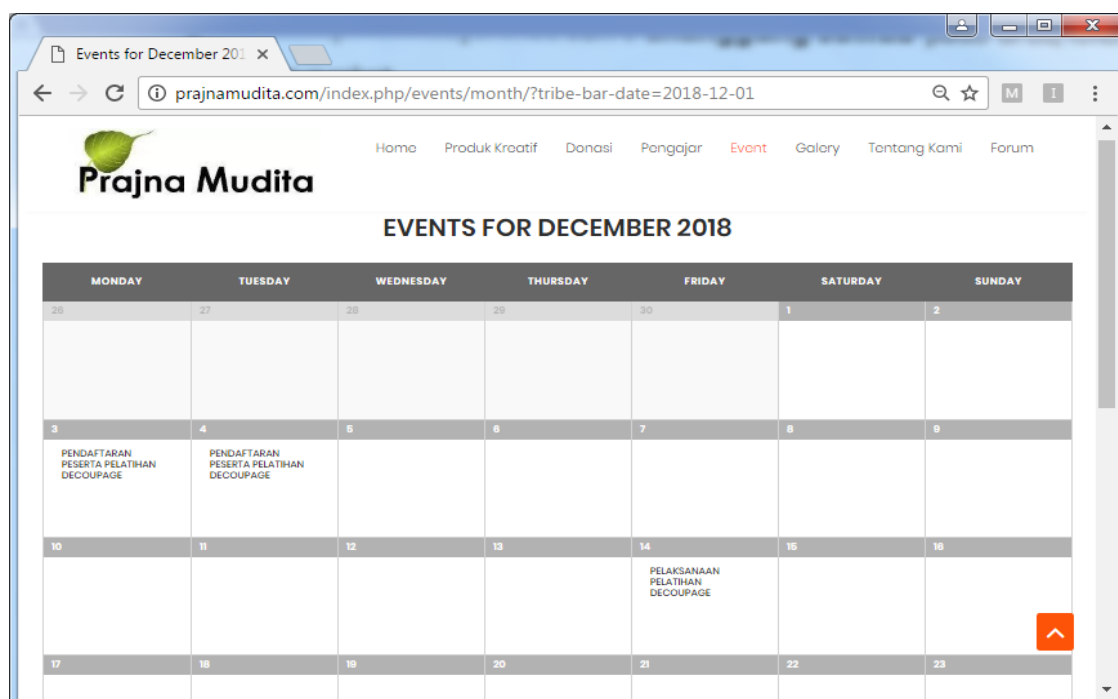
Events for December 201 ×

prajnamudita.com/index.php/events/month/?tribe-bar-date=2018-12-01

M I

Prajna Mudita

Home Produk Kreatif Donasi Pengajar Event Galery Tentang Kami Forum

EVENTS FOR DECEMBER 2018

| MONDAY | TUESDAY | WEDNESDAY | THURSDAY | FRIDAY | SATURDAY | SUNDAY |
|---|---|---|---|---|---|---|
| 26 | 27 | 28 | 29 | 30 | 1 | 2 |
| 3 PENDAFTARAN PESERTA PELATIHAN DECOUPAGE | 4 PENDAFTARAN PESERTA PELATIHAN DECOUPAGE | 5 | 6 | 7 | 8 | 9 |
| 10 | 11 | 12 | 13 | 14 PELAKSANAAN PELATIHAN DECOUPAGE | 15 | 16 |
| 17 | 18 | 19 | 20 | 21 | 22 | 23 |